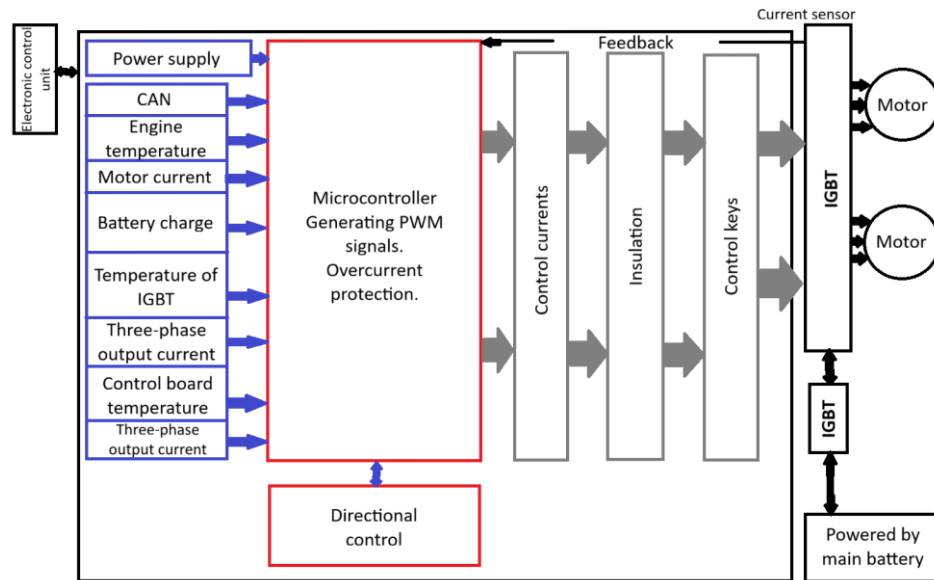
Electronic control unit

Current sensor

Feedback

Power supply

CAN

Engine temperature

Motor current

Battery charge

Temperature of IGBT

Three-phase output current

Control board temperature

Three-phase output current

Microcontroller Generating PWM signals. Overcurrent protection.

Directional control

Control currents

Insulation

Control keys

IGBT

Motor

Motor

IGBT

Powered by main battery